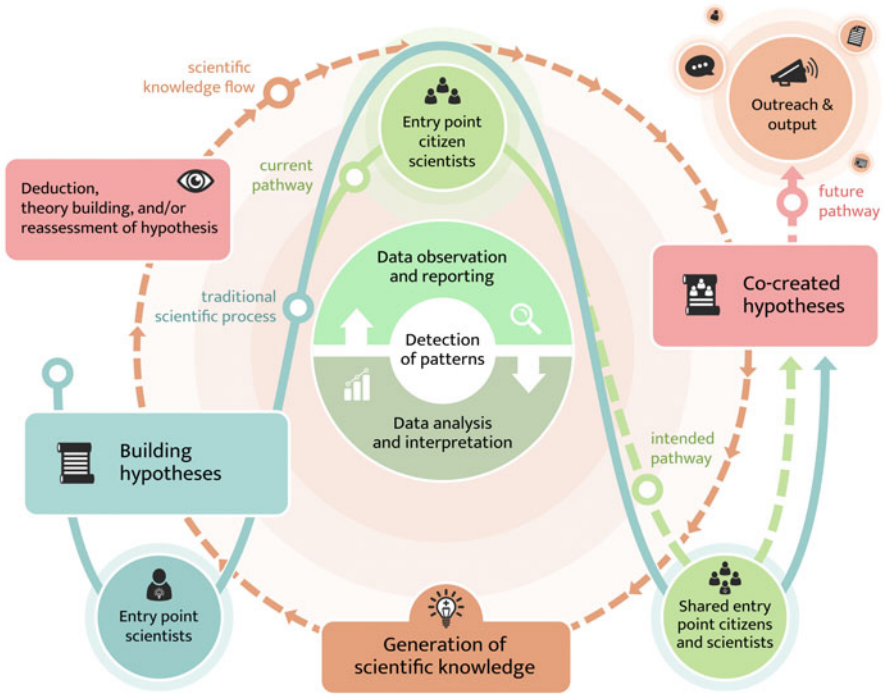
scientific knowledge flow

Entry point citizen scientists

Outreach & output

current pathway

Deduction, theory building, and/or reassessment of hypothesis

future pathway

Data observation and reporting

Co-created hypotheses

traditional scientific process

Detection of patterns

Data analysis and interpretation

Building hypotheses

intended pathway

Entry point scientists

Generation of scientific knowledge

Shared entry point citizens and scientists